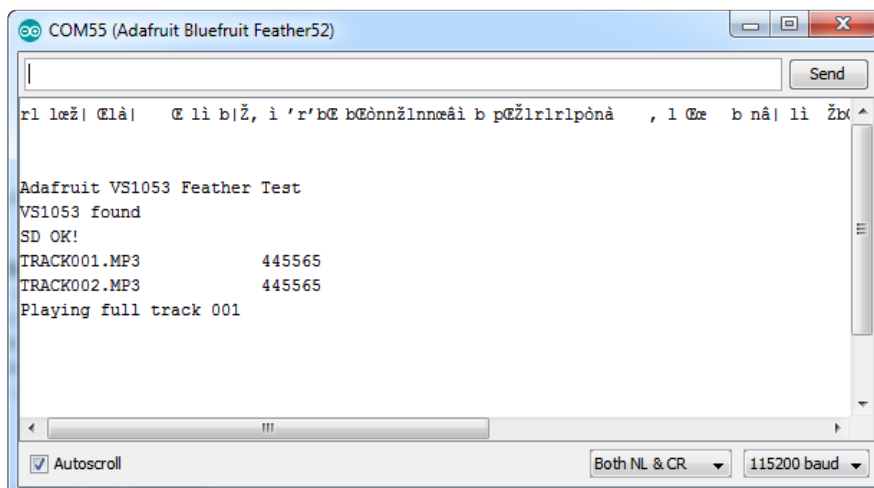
COM55 (Adafruit Bluefruit Feather52)

Send

rl lœž| Œlà|   Œ lì b|Ž, ì 'r'bŒ bŒònnžlnnœâì b pŒŽlrlrlpònà   , l Œœ  b nâ| lì  Žb

Adafruit VS1053 Feather Test
VS1053 found
SD OK!
TRACK001.MP3		445565
TRACK002.MP3		445565
Playing full track 001

Autoscroll

Both NL & CR

115200 baud